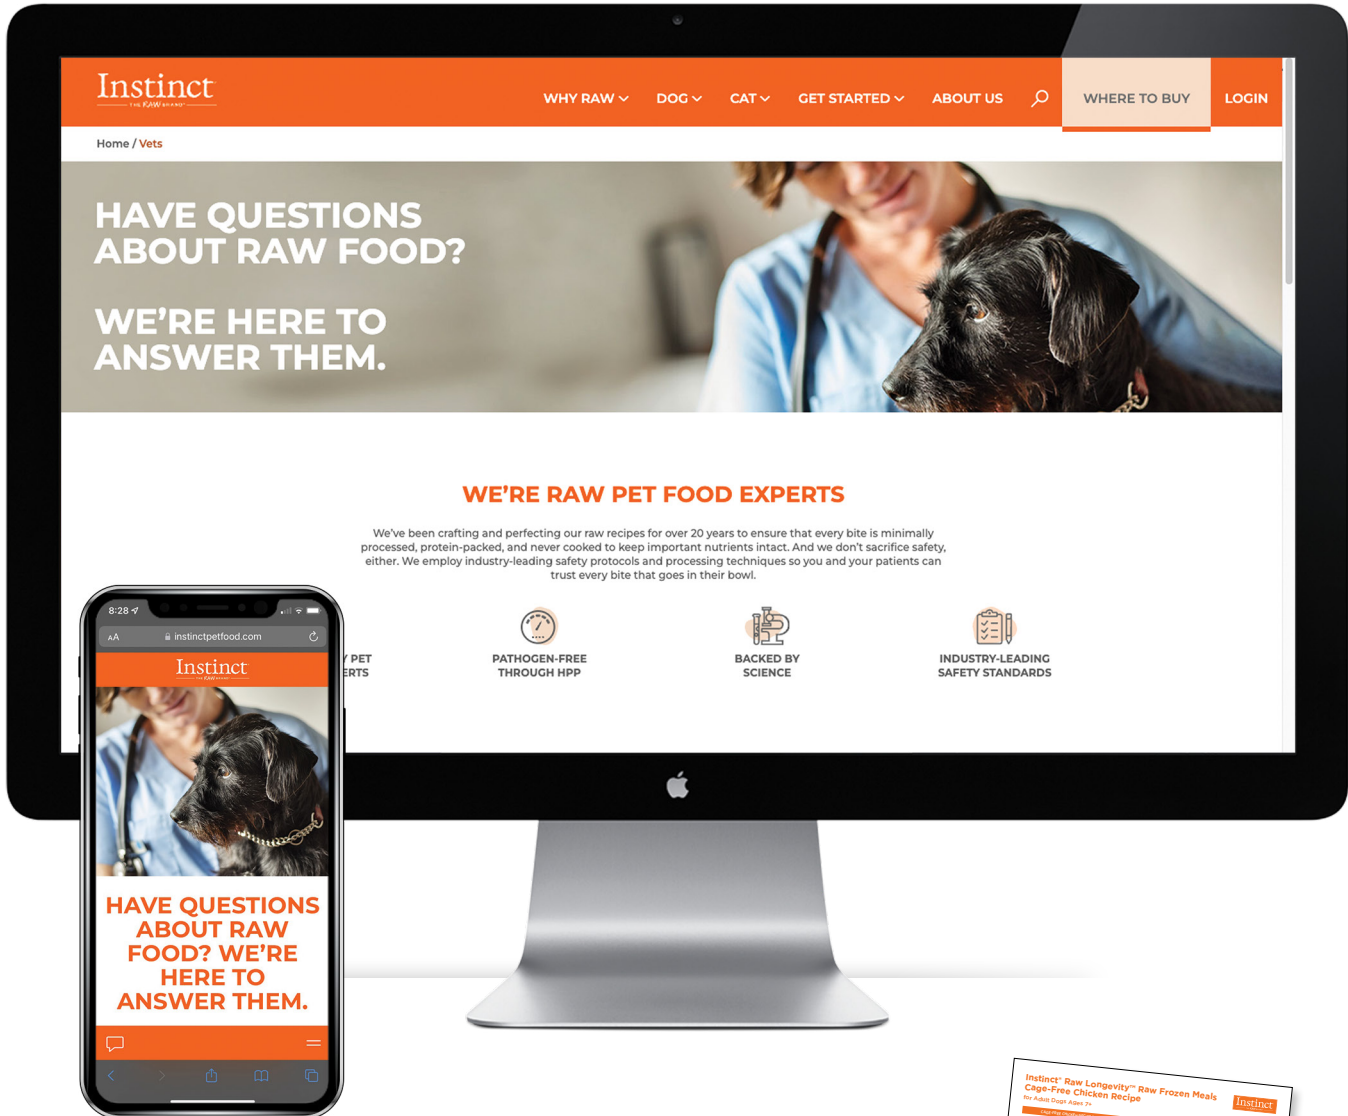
Instinct
THE RAW BRAND

WHY RAW DOG CAT GET STARTED ABOUT US WHERE TO BUY LOGIN

Home / Vets

HAVE QUESTIONS ABOUT RAW FOOD?

WE'RE HERE TO ANSWER THEM.

WE'RE RAW PET FOOD EXPERTS

We've been crafting and perfecting our raw recipes for over 20 years to ensure that every bite is minimally processed, protein-packed, and never cooked to keep important nutrients intact. And we don't sacrifice safety, either. We employ industry-leading safety protocols and processing techniques so you and your patients can trust every bite that goes in their bowl.

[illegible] PET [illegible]ERTS

PATHOGEN-FREE THROUGH HPP

BACKED BY SCIENCE

INDUSTRY-LEADING SAFETY STANDARDS

8:28

AA instinctpetfood.com

Instinct
THE RAW BRAND

HAVE QUESTIONS ABOUT RAW FOOD? WE'RE HERE TO ANSWER THEM.

Instinct® Raw Longevity™ Raw Frozen Meals Cage-Free Chicken Recipe
for Adult Dogs Ages 7+
Instinct